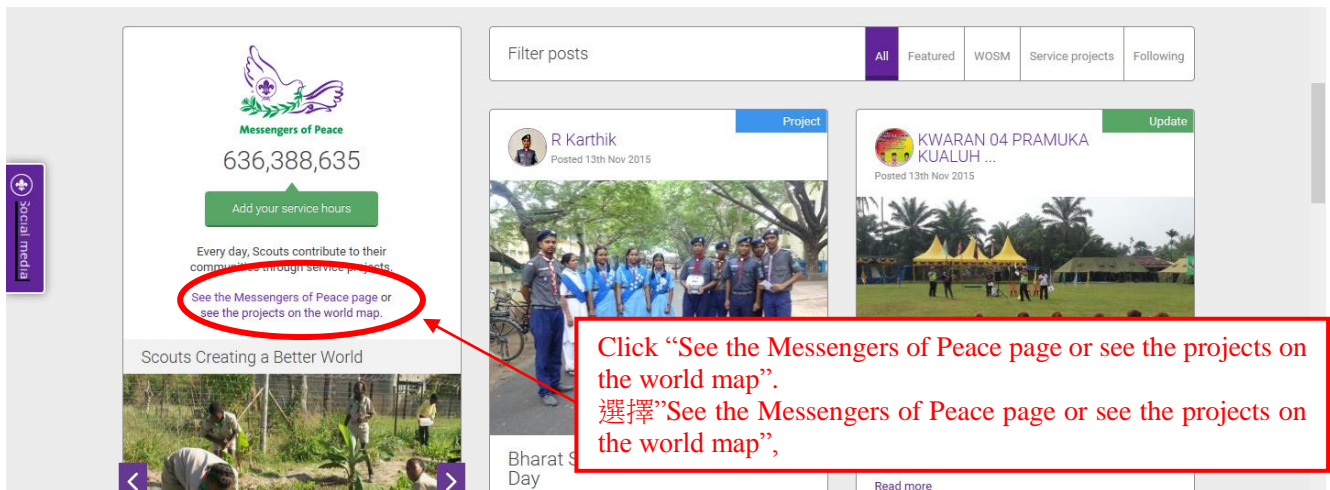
Messengers of Peace

636,388,635

Add your service hours

Every day, Scouts contribute to their communities through service projects.

See the Messengers of Peace page or see the projects on the world map.

Scouts Creating a Better World

Social media

Filter posts

All | Featured | WOSM | Service projects | Following

Project

R Karthik
Posted 13th Nov 2015

Bharat S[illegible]
Day

Update

KWARAN 04 PRAMUKA KUALUH ...
Posted 13th Nov 2015

Read more

Click "See the Messengers of Peace page or see the projects on the world map".
選擇"See the Messengers of Peace page or see the projects on the world map",